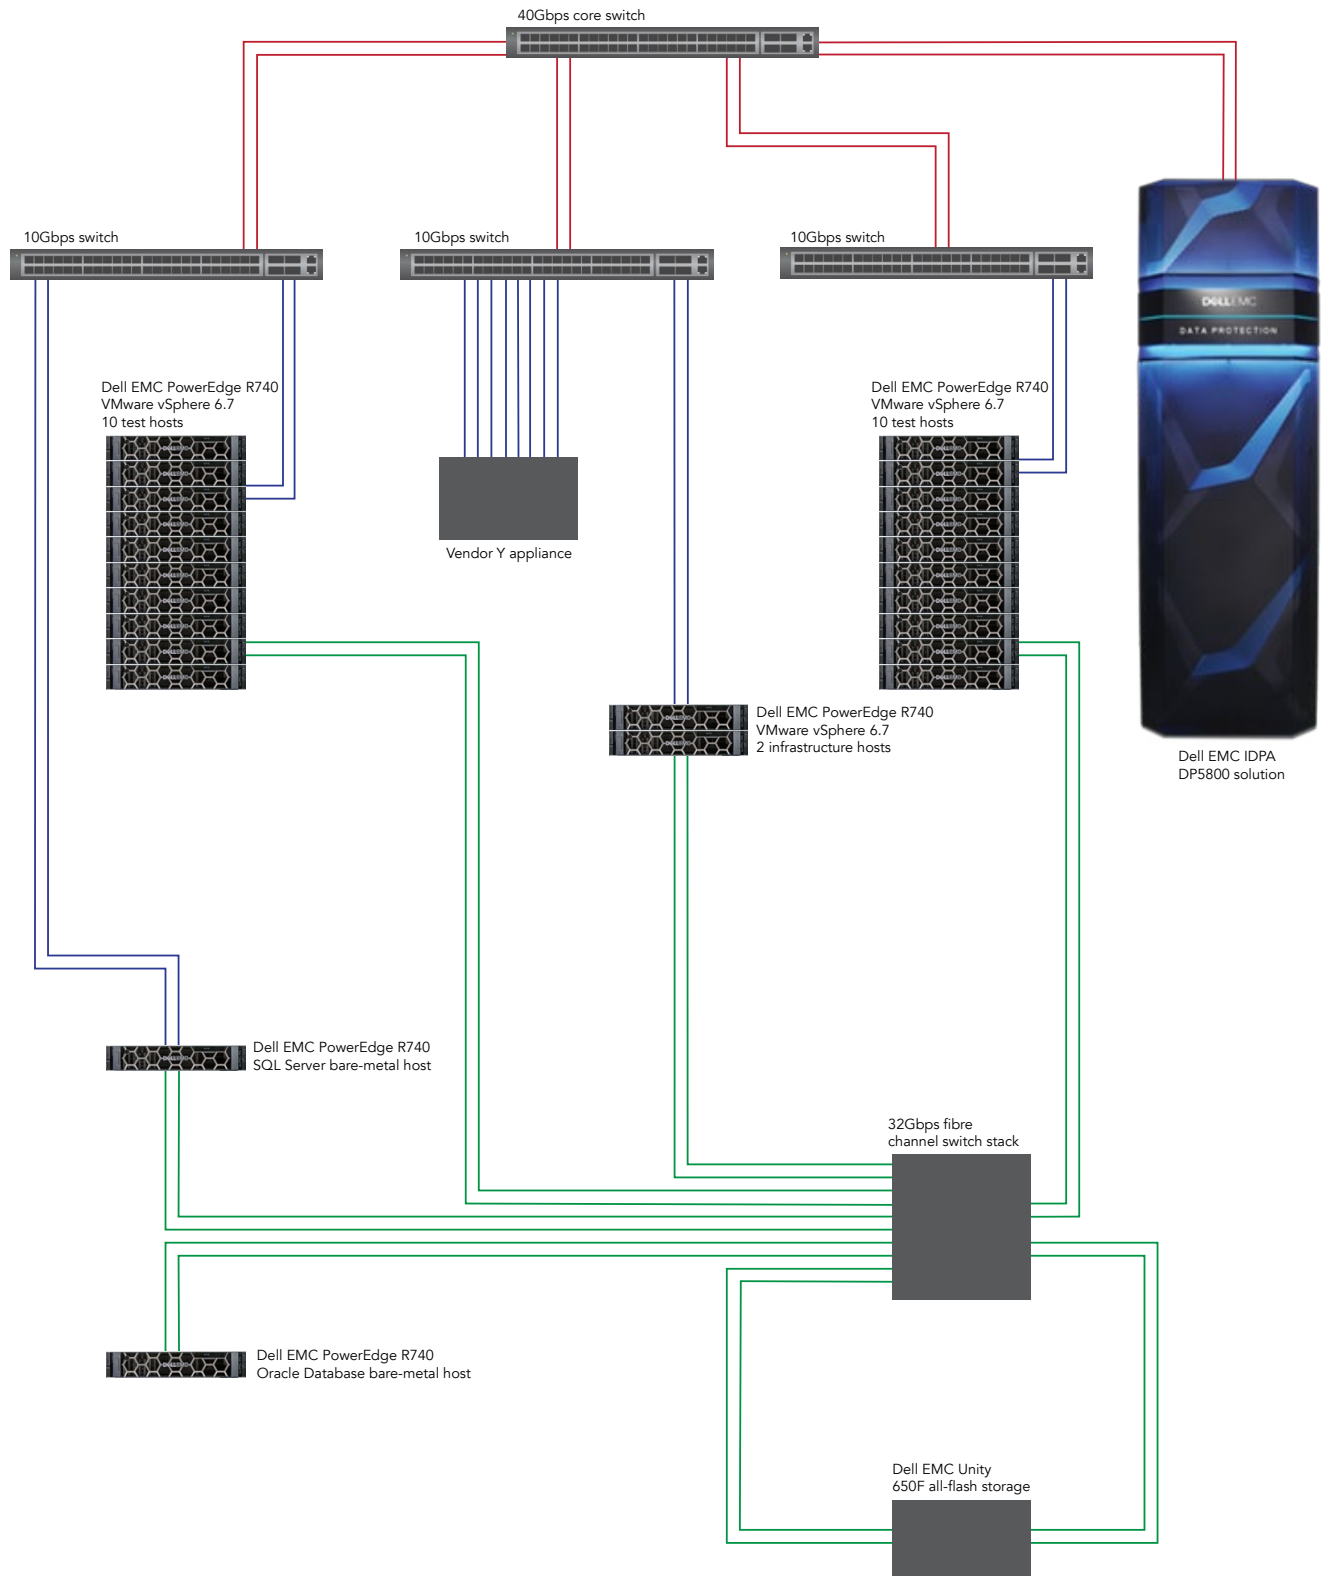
40Gbps core switch

10Gbps switch

10Gbps switch

10Gbps switch

DELL EMC
DATA PROTECTION

Dell EMC PowerEdge R740
VMware vSphere 6.7
10 test hosts

Vendor Y appliance

Dell EMC PowerEdge R740
VMware vSphere 6.7
10 test hosts

Dell EMC PowerEdge R740
VMware vSphere 6.7
2 infrastructure hosts

Dell EMC IDPA
DP5800 solution

Dell EMC PowerEdge R740
SQL Server bare-metal host

32Gbps fibre
channel switch stack

Dell EMC PowerEdge R740
Oracle Database bare-metal host

Dell EMC Unity
650F all-flash storage